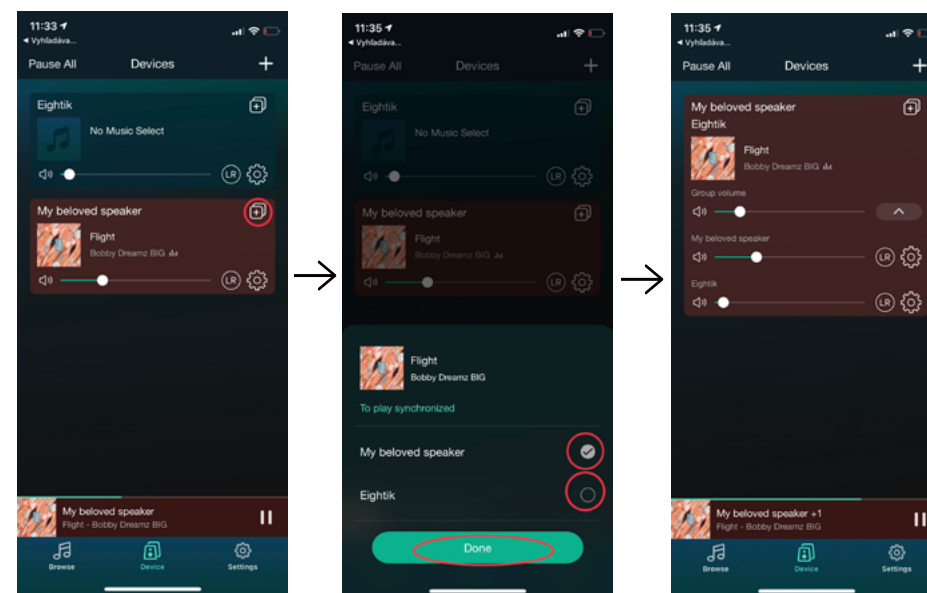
11:33
◂ Vyhľadáva...
Pause All
Devices
+
Eightik
No Music Select
LR
My beloved speaker
Flight
Bobby Dreamz BIG
LR
My beloved speaker
Flight - Bobby Dreamz BIG
Browse
Device
Settings

11:35
◂ Vyhľadáva...
Pause All
Devices
+
Eightik
No Music Select
LR
My beloved speaker
Flight
Bobby Dreamz BIG
LR
Flight
Bobby Dreamz BIG
To play synchronized
My beloved speaker
Eightik
Done

11:35
◂ Vyhľadáva...
Pause All
Devices
+
My beloved speaker
Eightik
Flight
Bobby Dreamz BIG
Group volume
My beloved speaker
LR
Eightik
LR
My beloved speaker +1
Flight - Bobby Dreamz BIG
Browse
Device
Settings